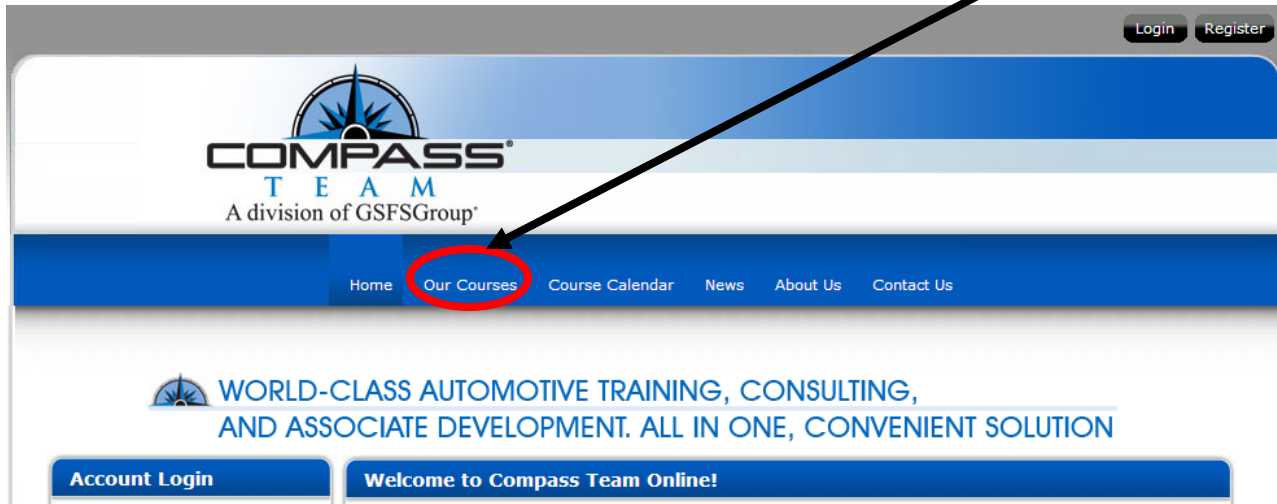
Login Register

COMPASS®
TEAM
A division of GSFSGroup®

Home Our Courses Course Calendar News About Us Contact Us

WORLD-CLASS AUTOMOTIVE TRAINING, CONSULTING, AND ASSOCIATE DEVELOPMENT. ALL IN ONE, CONVENIENT SOLUTION

Account Login

Welcome to Compass Team Online!